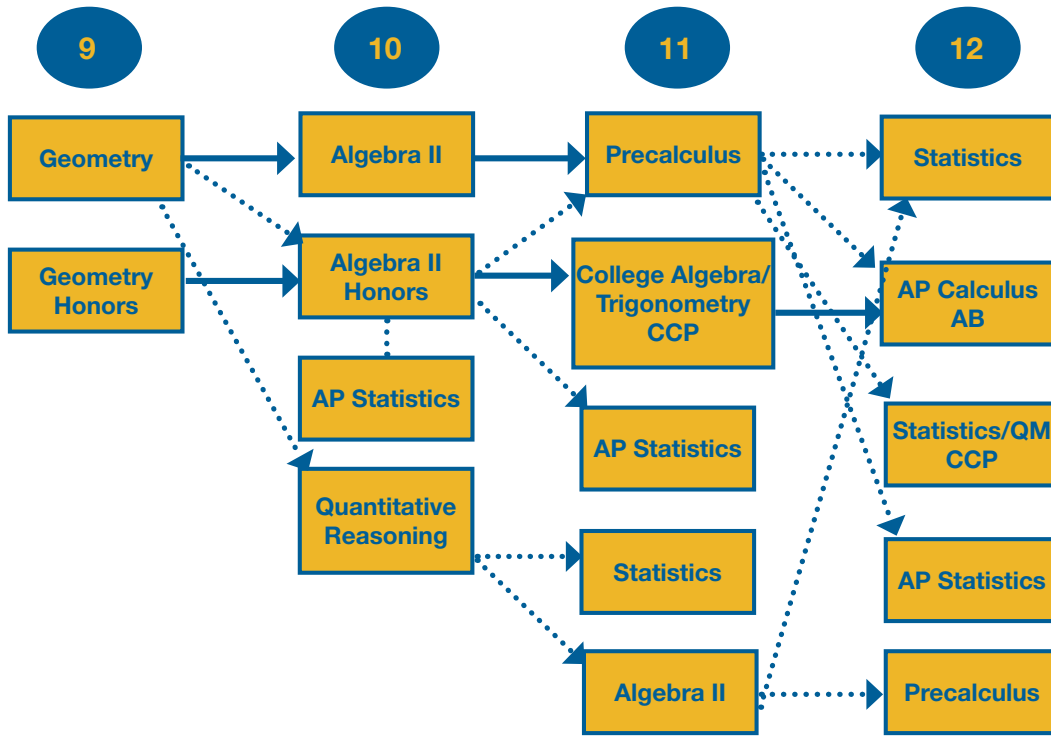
9

10

11

12

Geometry

Geometry Honors

Algebra II

Algebra II Honors

AP Statistics

Quantitative Reasoning

Precalculus

College Algebra/ Trigonometry CCP

AP Statistics

Statistics

Algebra II

Statistics

AP Calculus AB

Statistics/QM CCP

AP Statistics

Precalculus